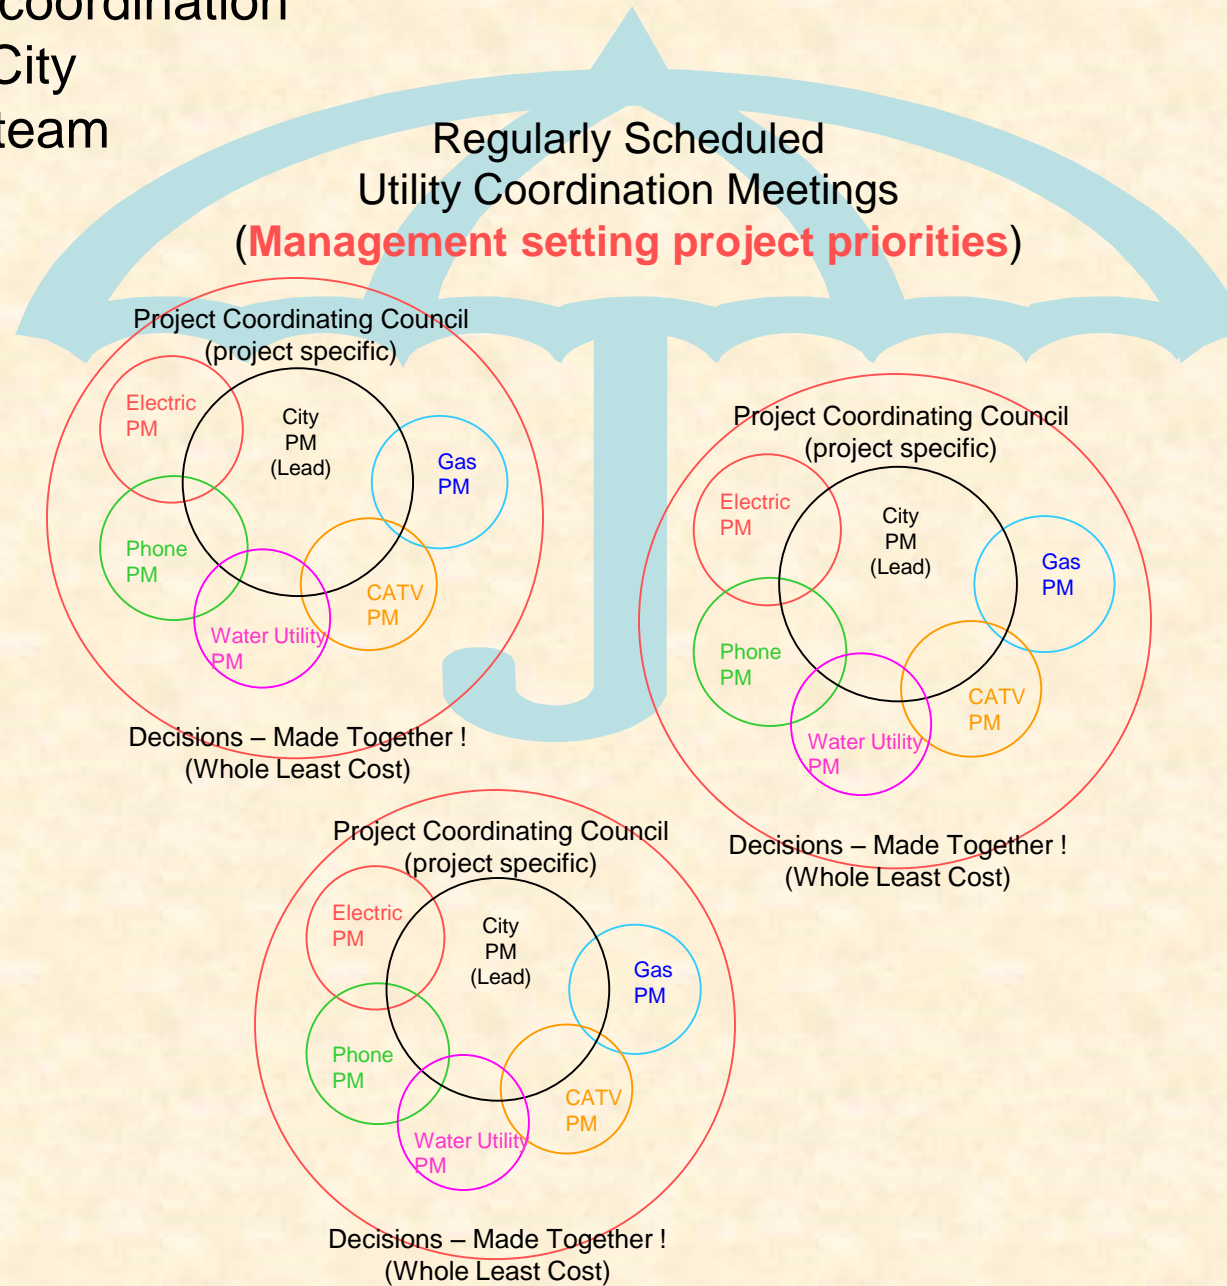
coordination
City
team

Regularly Scheduled
Utility Coordination Meetings
(Management setting project priorities)

Project Coordinating Council
(project specific)

Electric PM

City PM (Lead)

Gas PM

Phone PM

CATV PM

Water Utility PM

Decisions – Made Together !
(Whole Least Cost)

Project Coordinating Council
(project specific)

Electric PM

City PM (Lead)

Gas PM

Phone PM

CATV PM

Water Utility PM

Decisions – Made Together !
(Whole Least Cost)

Project Coordinating Council
(project specific)

Electric PM

City PM (Lead)

Gas PM

Phone PM

CATV PM

Water Utility PM

Decisions – Made Together !
(Whole Least Cost)